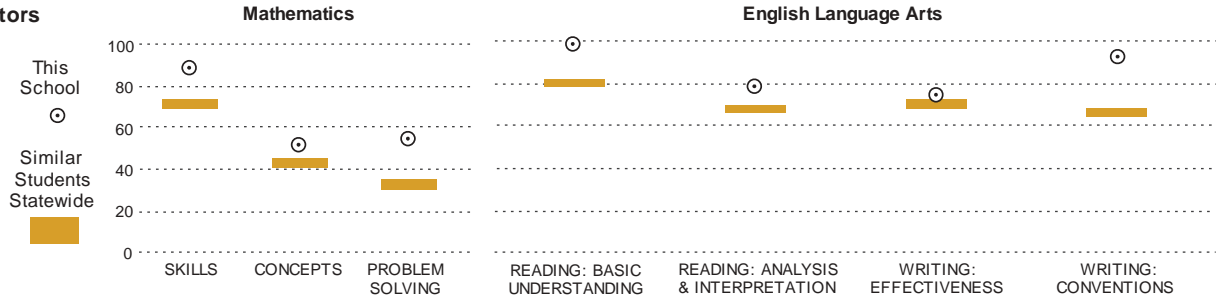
tors

This School

Similar Students Statewide

Mathematics

100
80
60
40
20
0

SKILLS
CONCEPTS
PROBLEM SOLVING

English Language Arts

READING: BASIC UNDERSTANDING
READING: ANALYSIS & INTERPRETATION
WRITING: EFFECTIVENESS
WRITING: CONVENTIONS